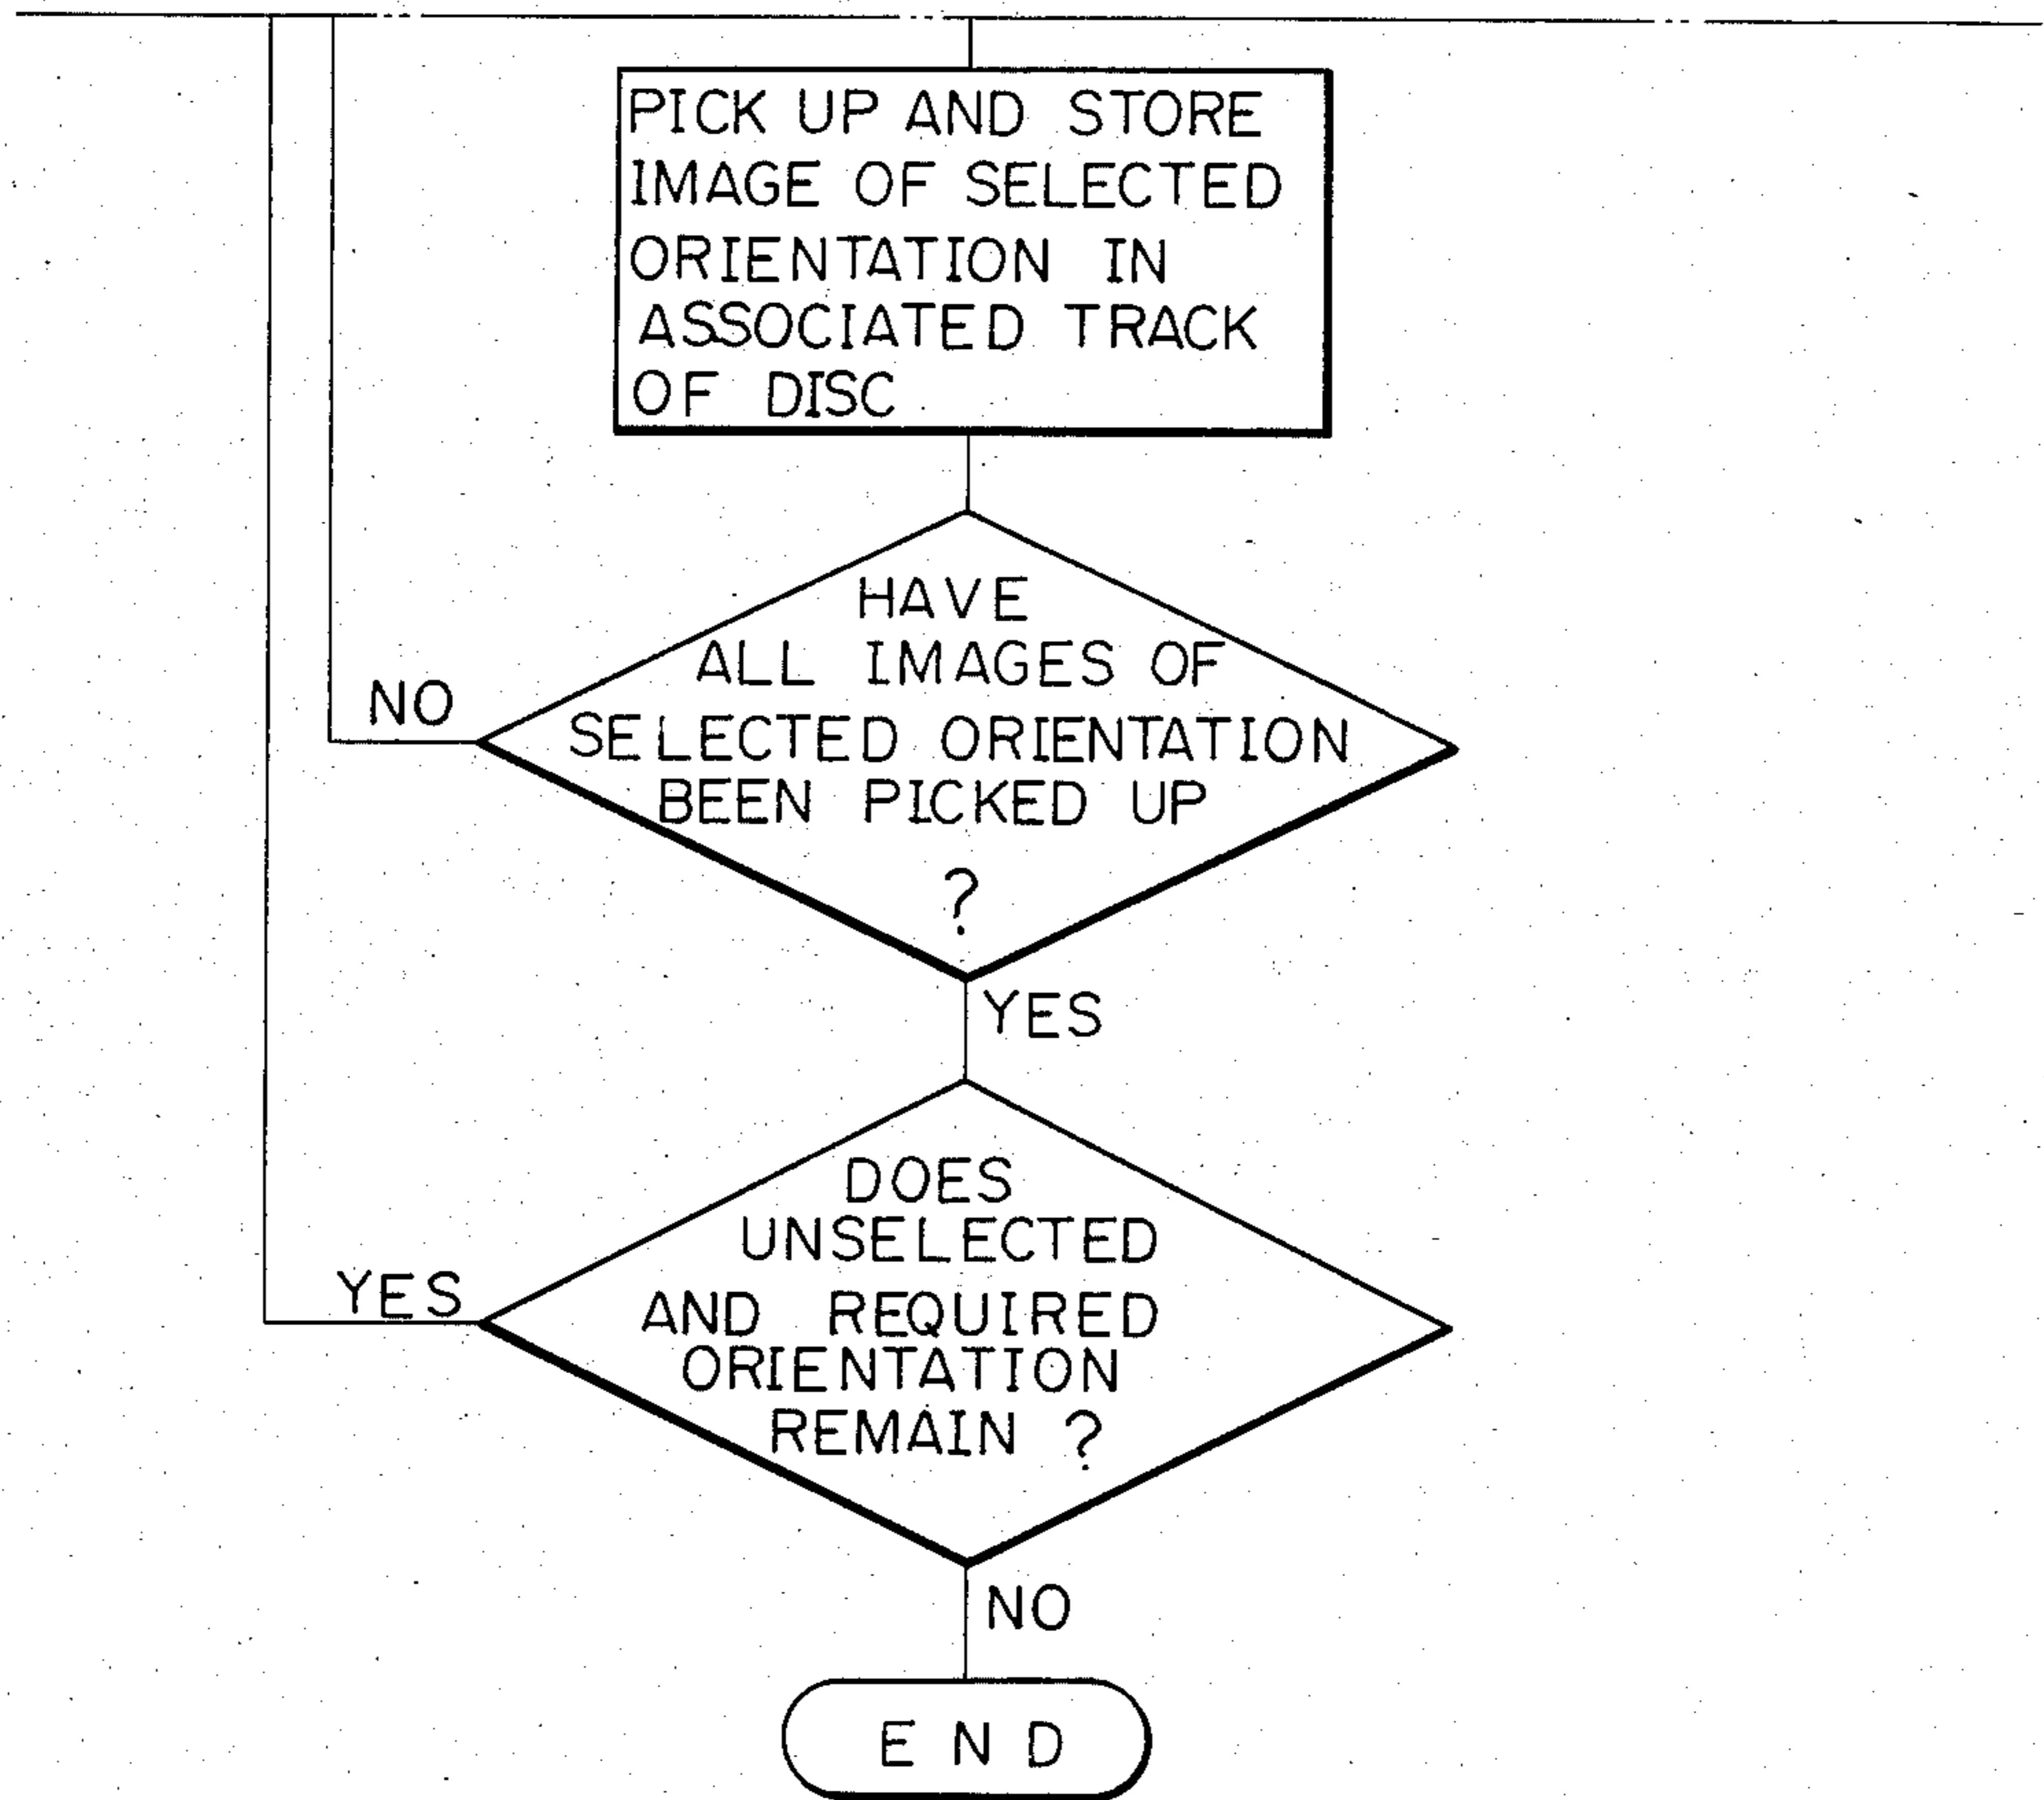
PICK UP AND STORE IMAGE OF SELECTED ORIENTATION IN ASSOCIATED TRACK OF DISC

HAVE ALL IMAGES OF SELECTED ORIENTATION BEEN PICKED UP ?

NO

YES

DOES UNSELECTED AND REQUIRED ORIENTATION REMAIN ?

YES

NO

END